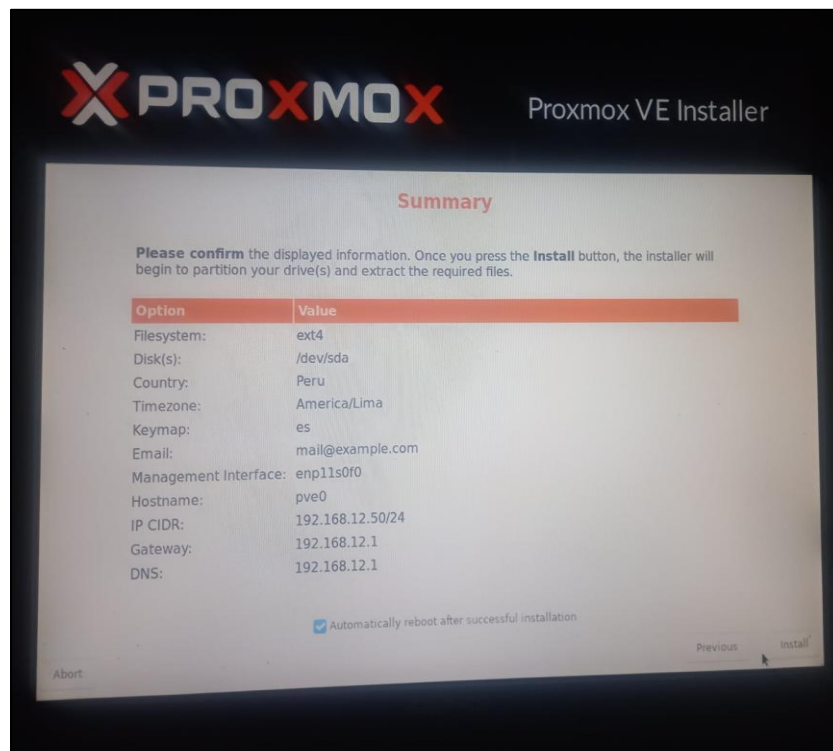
PROXMOX Proxmox VE Installer

Summary

Please confirm the displayed information. Once you press the Install button, the installer will begin to partition your drive(s) and extract the required files.

| Option | Value |
|---|---|
| Filesystem: | ext4 |
| Disk(s): | /dev/sda |
| Country: | Peru |
| Timezone: | America/Lima |
| Keymap: | es |
| Email: | mail@example.com |
| Management Interface: | enp11s0f0 |
| Hostname: | pve0 |
| IP CIDR: | 192.168.12.50/24 |
| Gateway: | 192.168.12.1 |
| DNS: | 192.168.12.1 |

Automatically reboot after successful installation

Abort Previous Install